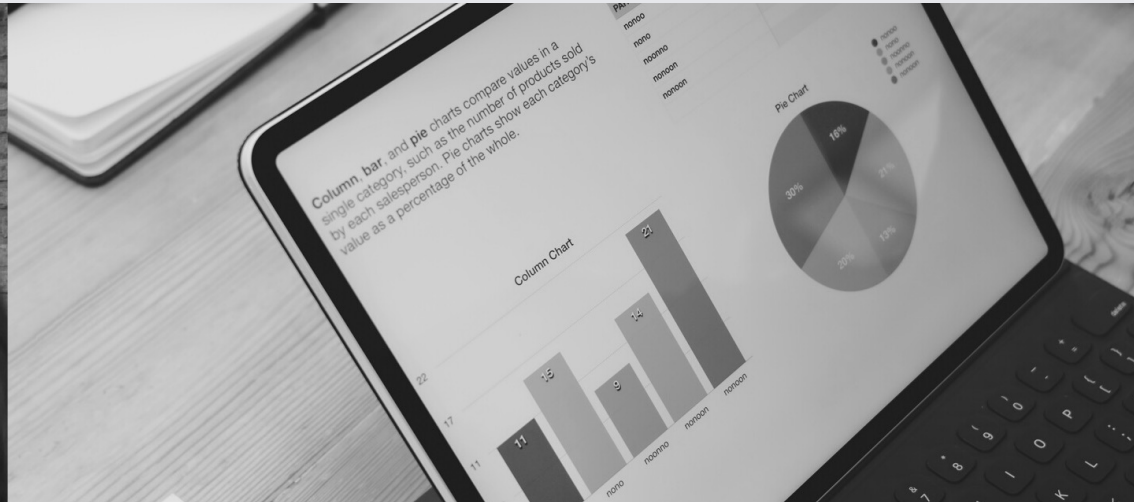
Column, bar, and pie charts compare values in a single category, such as the number of products sold by each salesperson. Pie charts show each category's value as a percentage of the whole.

PA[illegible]
nonoo
nono
noonno
nonoon
nonoon

Pie Chart

nonoo
nono
noonno
nonoon
nonoon

16%
27%
13%
20%
30%

Column Chart

22
17
11

11
15
9
14
21

nono
noonno
nonoon
nonoon